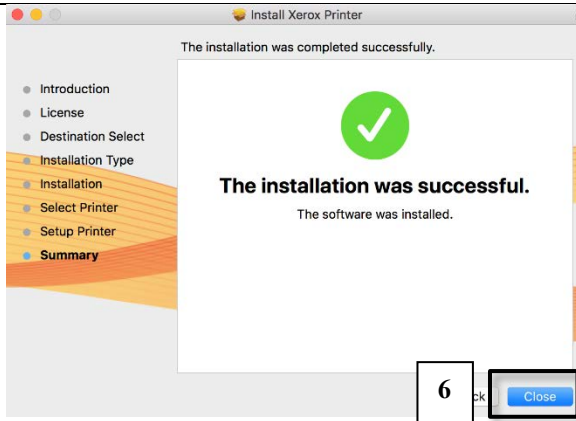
Install Xerox Printer

The installation was completed successfully.

Introduction
License
Destination Select
Installation Type
Installation
Select Printer
Setup Printer
Summary

The installation was successful.

The software was installed.

6

ck

Close